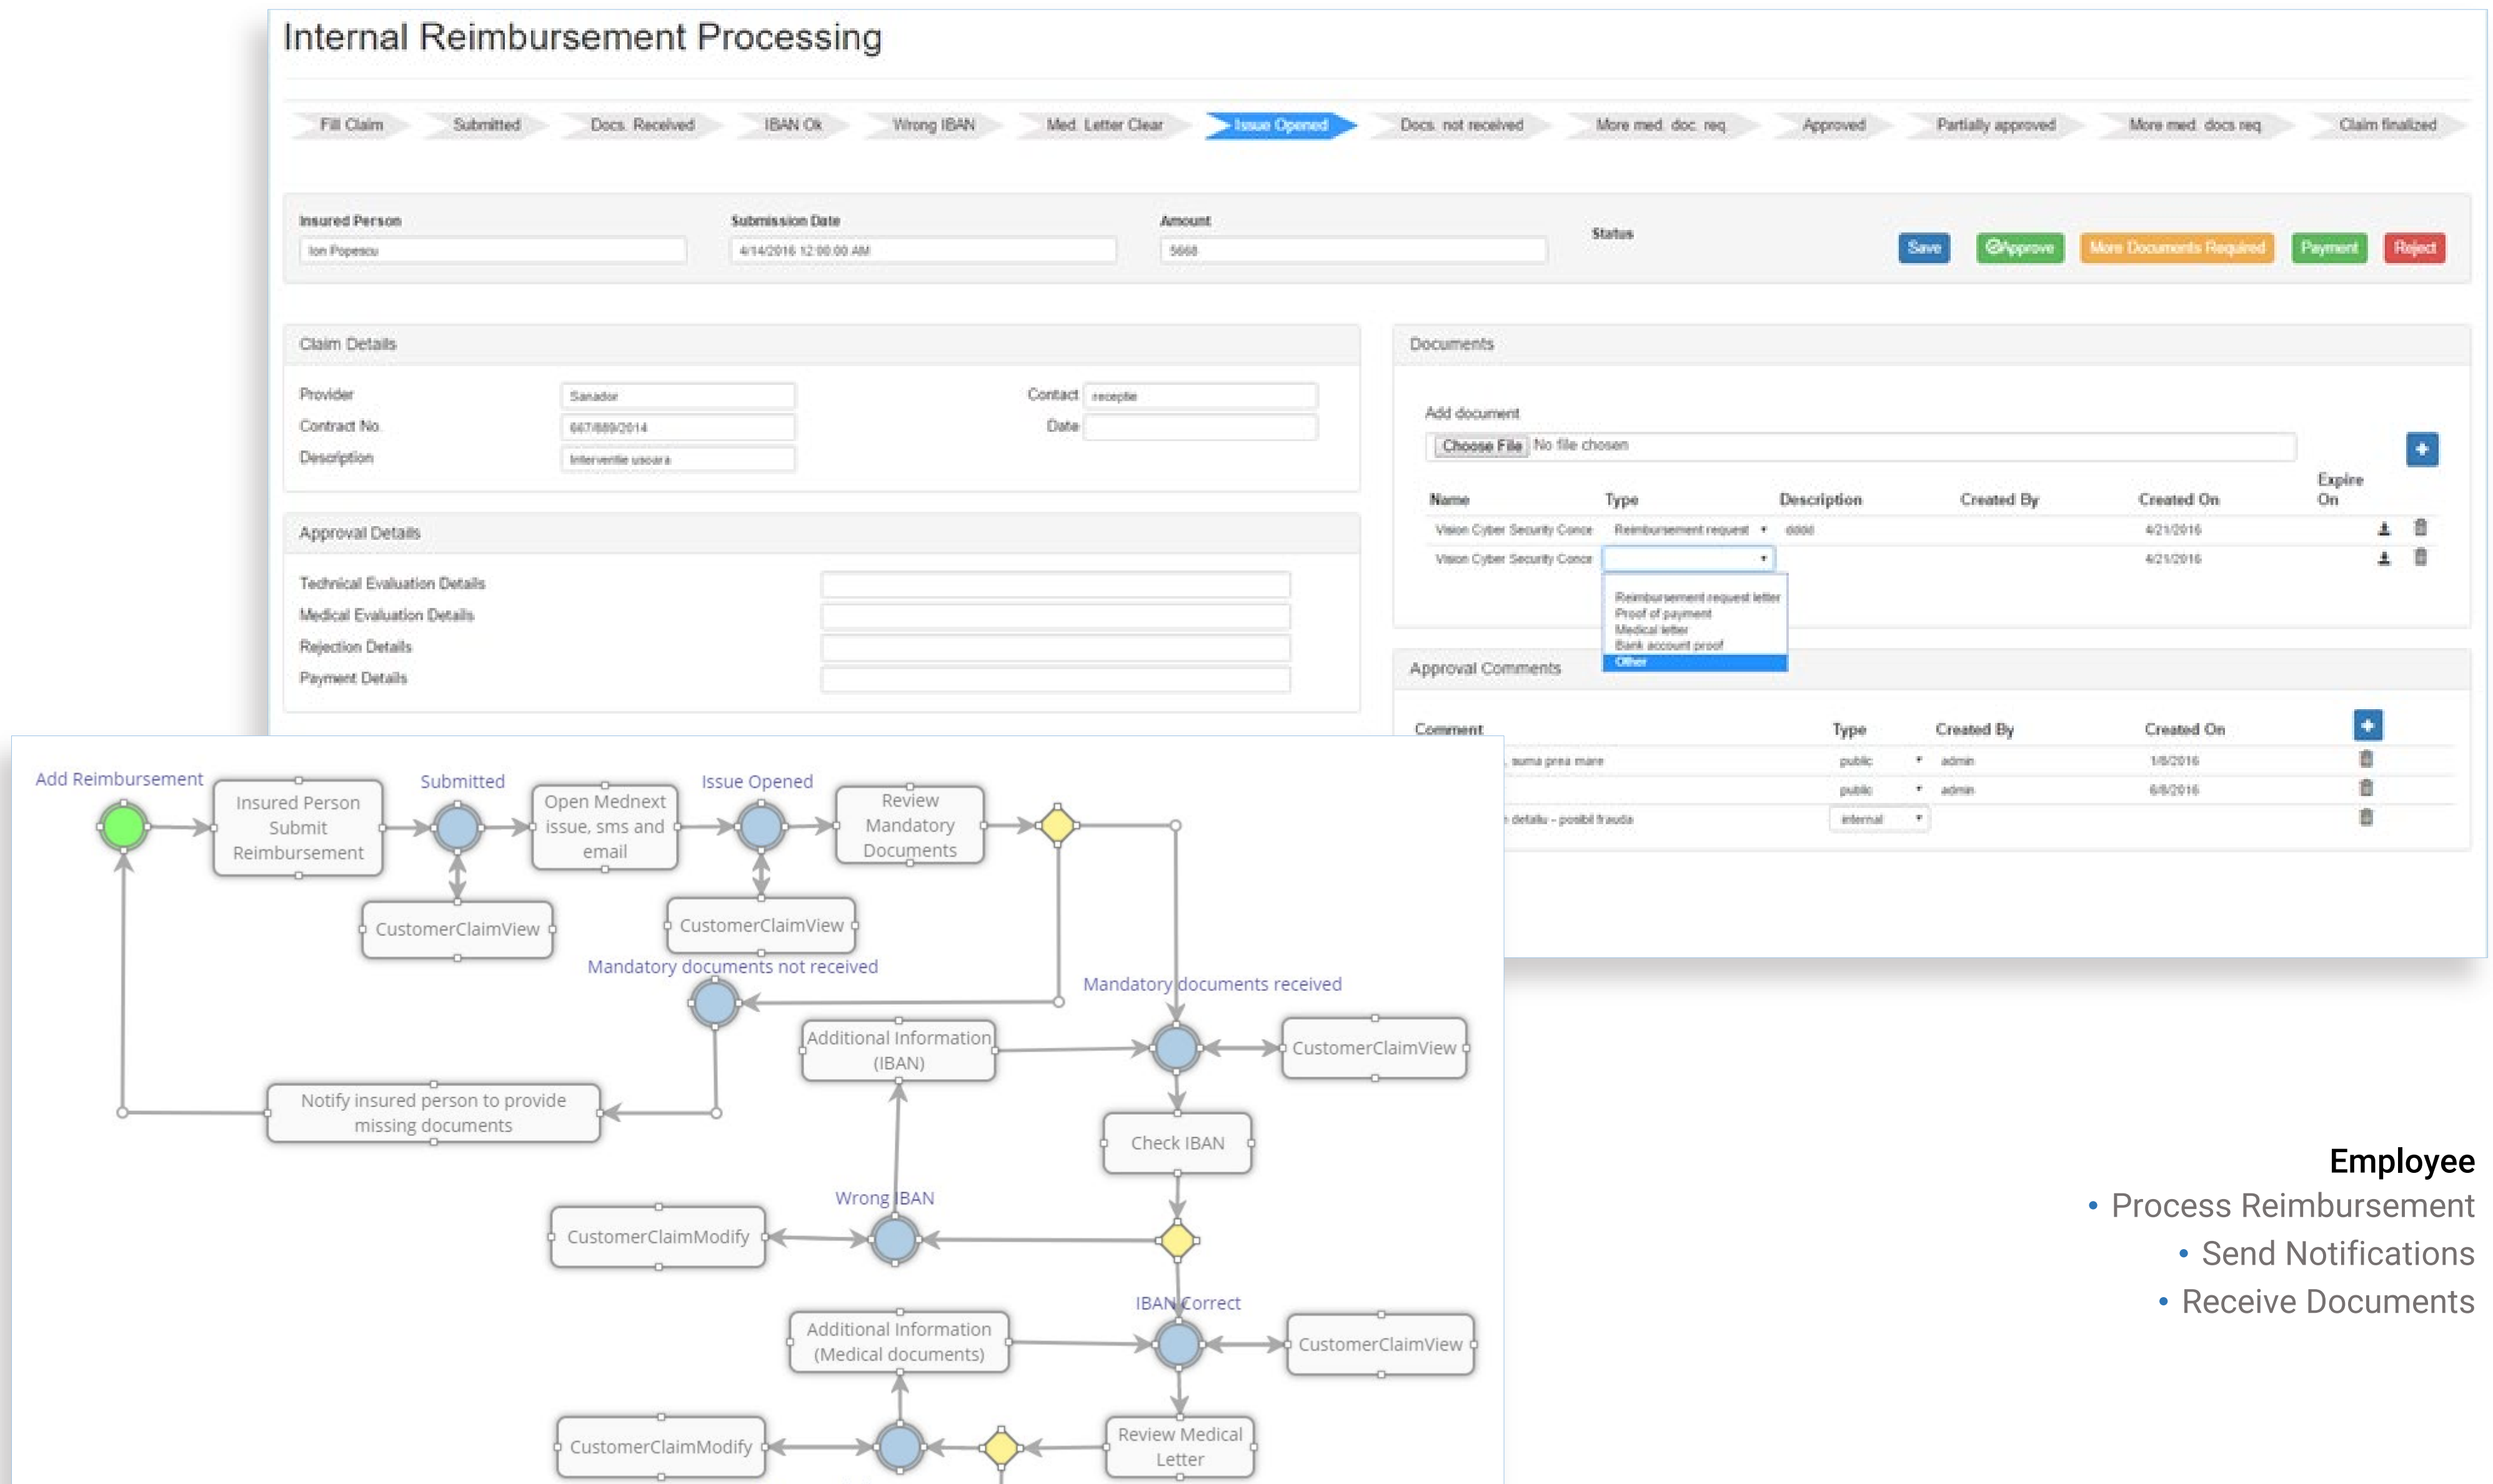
Internal Reimbursement Processing

Fill Claim | Submitted | Docs. Received | IBAN Ok | Wrong IBAN | Med. Letter Clear | Issue Opened | Docs. not received | More med. doc. req. | Approved | Partially approved | More med. docs req. | Claim finalized

Insured Person
Ion Popescu
Submission Date
4/14/2016 12:00:00 AM
Amount
5668
Status

Save | Approve | More Documents Required | Payment | Reject

Claim Details
Provider: Sanador
Contract No.: 667/889/2014
Description: interventie usoara
Contact: receptie
Date:

Approval Details
Technical Evaluation Details
Medical Evaluation Details
Rejection Details
Payment Details

Documents
Add document
Choose File No file chosen

| Name | Type | Description | Created By | Created On | Expire On |
|---|---|---|---|---|---|
| Vision Cyber Security Conce | Reimbursement request | dddd | | 4/21/2016 | |
| Vision Cyber Security Conce | | | | 4/21/2016 | |

Reimbursement request letter
Proof of payment
Medical letter
Bank account proof
Other

Approval Comments

| Comment | Type | Created By | Created On |
|---|---|---|---|
| suma prea mare | public | admin | 1/6/2016 |
| | public | admin | 6/6/2016 |
| detaliu - posibil frauda | internal | | |

Add Reimbursement
Insured Person Submit Reimbursement
Submitted
Open Mednext issue, sms and email
Issue Opened
Review Mandatory Documents
CustomerClaimView
CustomerClaimView
Mandatory documents not received
Mandatory documents received
Additional Information (IBAN)
CustomerClaimView
Notify insured person to provide missing documents
Check IBAN
Wrong IBAN
CustomerClaimModify
IBAN Correct
Additional Information (Medical documents)
CustomerClaimView
CustomerClaimModify
Review Medical Letter

Employee
• Process Reimbursement
• Send Notifications
• Receive Documents